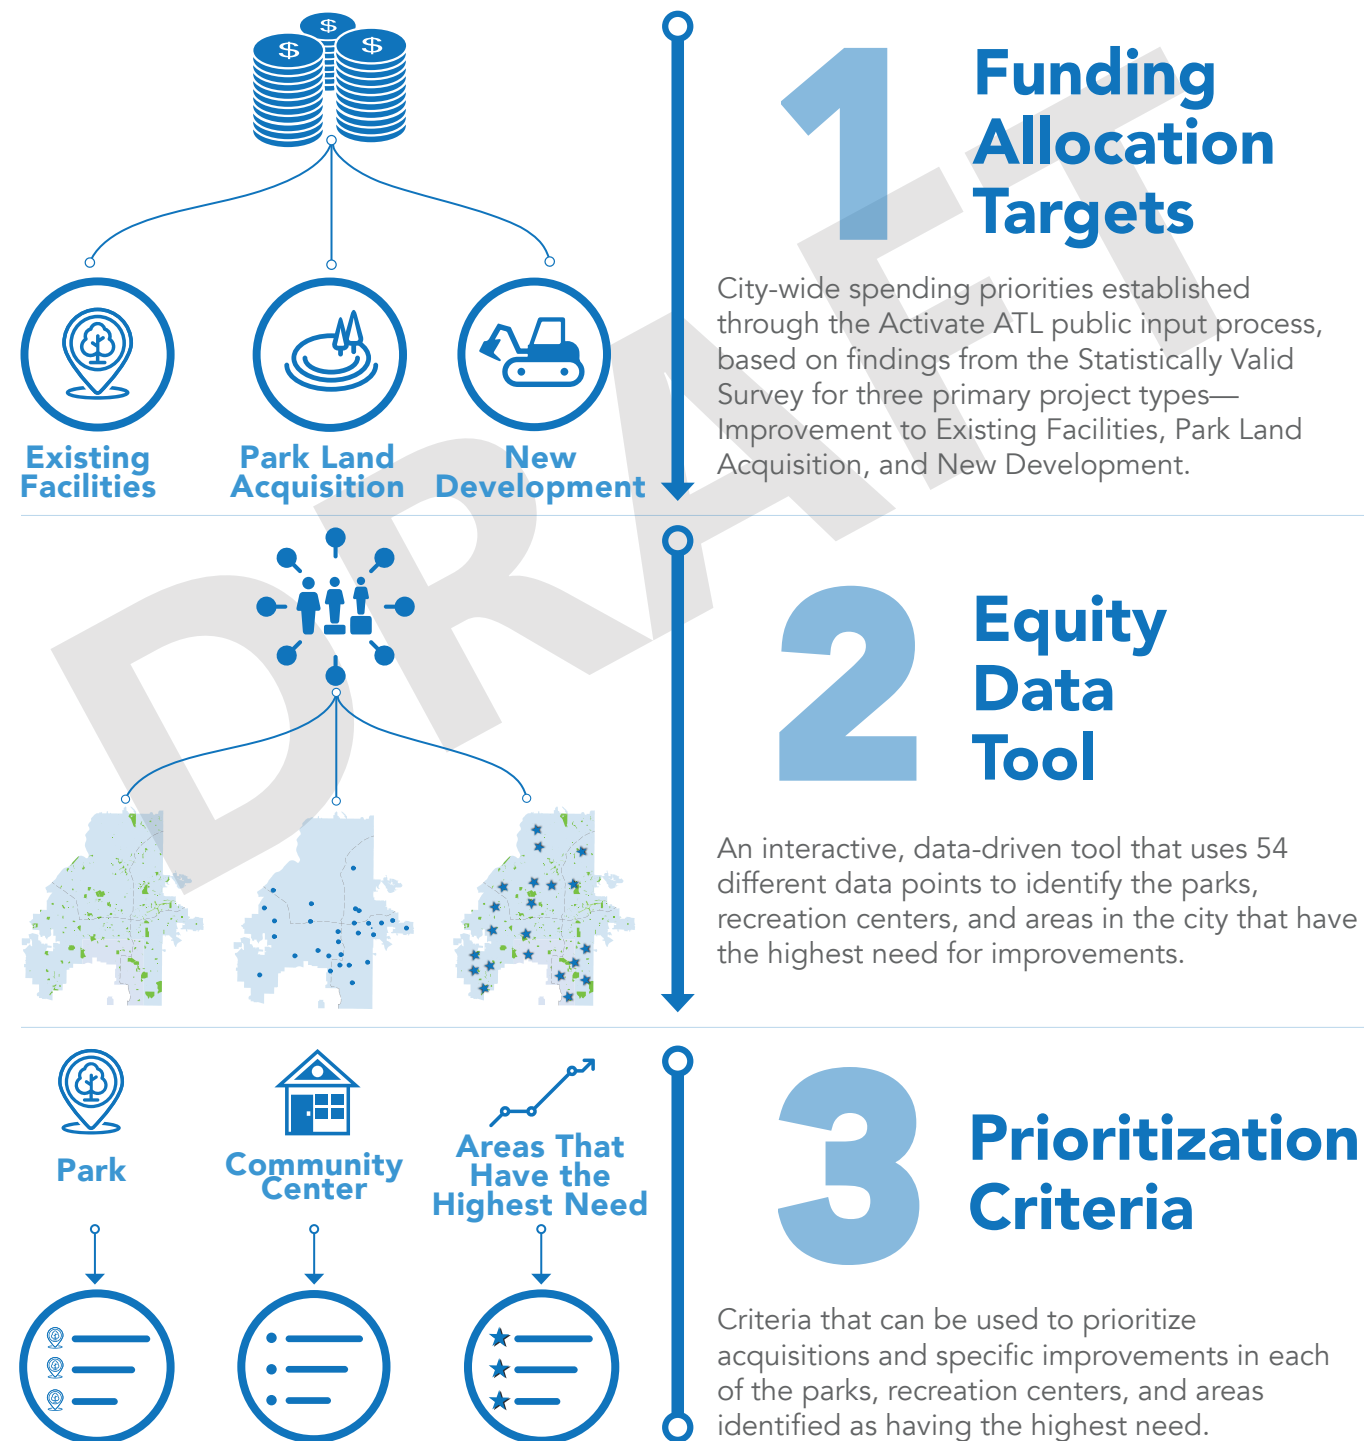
DRAFT

$ $ $

Existing Facilities

Park Land Acquisition

New Development

1

Funding Allocation Targets

City-wide spending priorities established through the Activate ATL public input process, based on findings from the Statistically Valid Survey for three primary project types—Improvement to Existing Facilities, Park Land Acquisition, and New Development.

2

Equity Data Tool

An interactive, data-driven tool that uses 54 different data points to identify the parks, recreation centers, and areas in the city that have the highest need for improvements.

Park

Community Center

Areas That Have the Highest Need

3

Prioritization Criteria

Criteria that can be used to prioritize acquisitions and specific improvements in each of the parks, recreation centers, and areas identified as having the highest need.